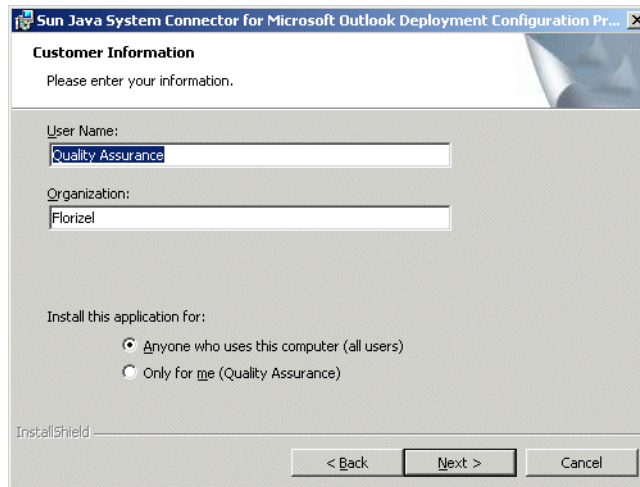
Sun Java System Connector for Microsoft Outlook Deployment Configuration Pr...

Customer Information

Please enter your information.

User Name:

Quality Assurance

Organization:

Florizel

Install this application for:

Anyone who uses this computer (all users)

Only for me (Quality Assurance)

InstallShield

< Back

Next >

Cancel